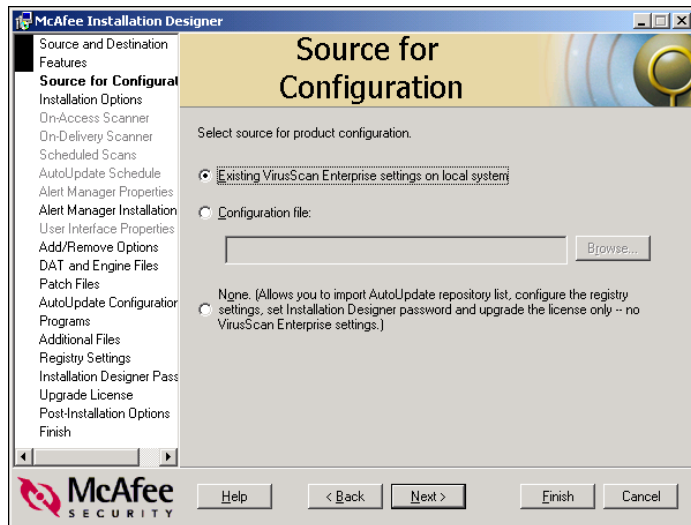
McAfee Installation Designer

Source and Destination
Features
Source for Configurat
Installation Options
On-Access Scanner
On-Delivery Scanner
Scheduled Scans
AutoUpdate Schedule
Alert Manager Properties
Alert Manager Installation
User Interface Properties
Add/Remove Options
DAT and Engine Files
Patch Files
AutoUpdate Configuratior
Programs
Additional Files
Registry Settings
Installation Designer Pass
Upgrade License
Post-Installation Options
Finish

Source for Configuration

Select source for product configuration.

Existing VirusScan Enterprise settings on local system

Configuration file:

Browse...

None. (Allows you to import AutoUpdate repository list, configure the registry settings, set Installation Designer password and upgrade the license only -- no VirusScan Enterprise settings.)

McAfee SECURITY

Help

< Back

Next >

Finish

Cancel